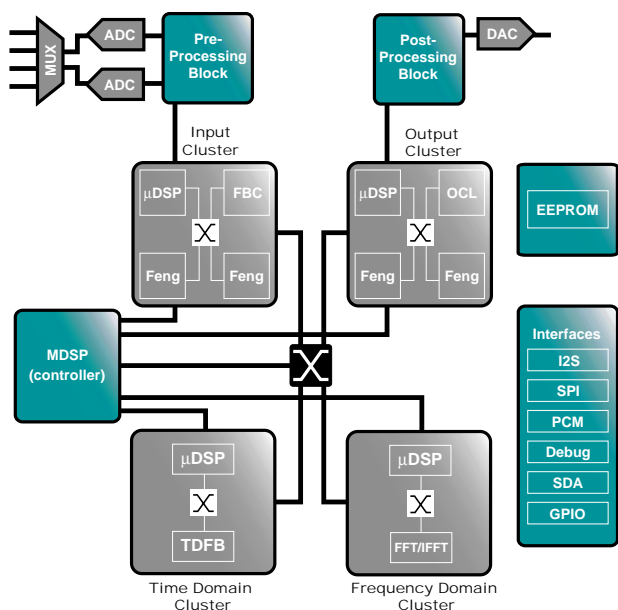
MUX
ADC
ADC
Pre-Processing Block
Post-Processing Block
DAC
Input Cluster
Output Cluster
μDSP
FBC
Feng
Feng
μDSP
OCL
Feng
Feng
EEPROM
MDSP (controller)
Interfaces
I2S
SPI
PCM
Debug
SDA
GPIO
μDSP
TDFB
μDSP
FFT/IFFT
Time Domain Cluster
Frequency Domain Cluster